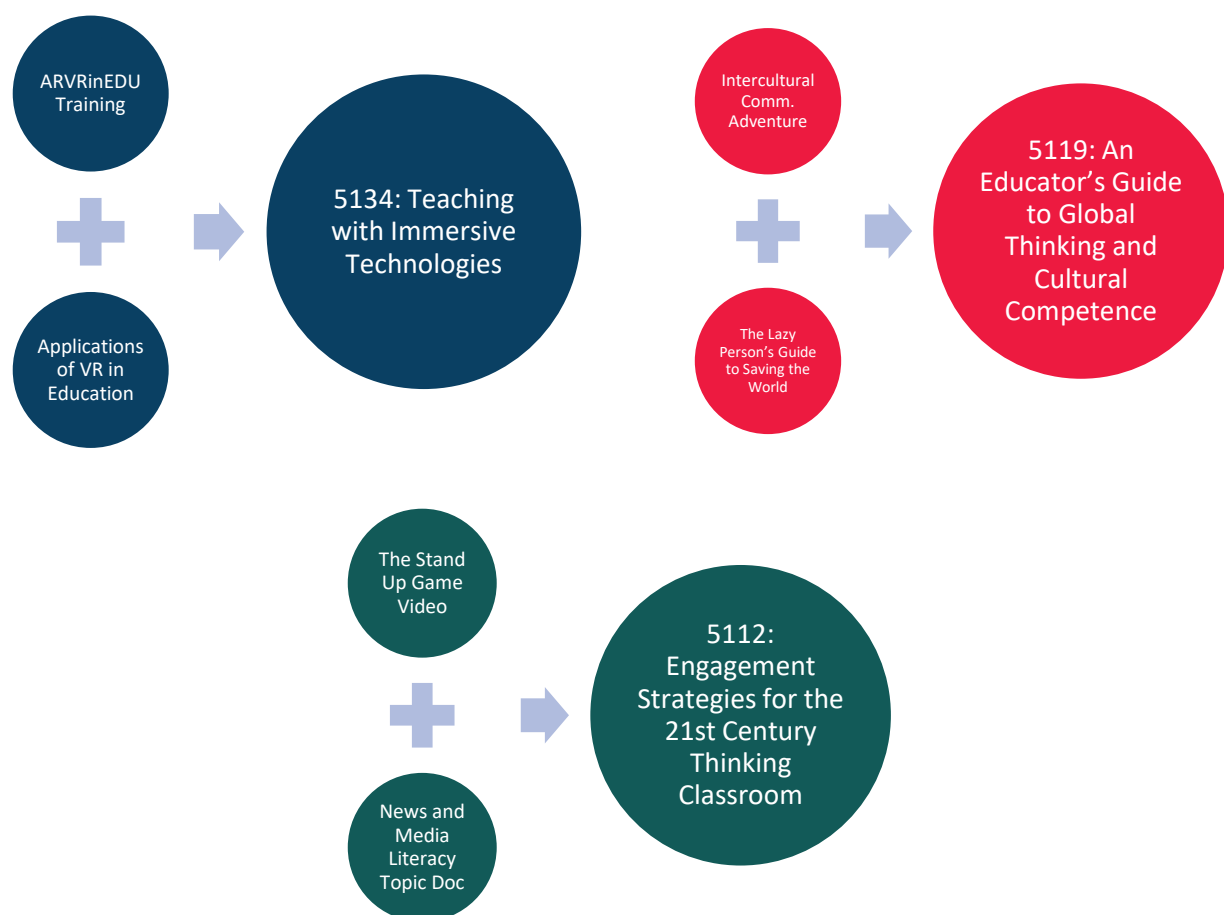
ARVRinEDU Training

Applications of VR in Education

5134: Teaching with Immersive Technologies

Intercultural Comm. Adventure

The Lazy Person's Guide to Saving the World

5119: An Educator's Guide to Global Thinking and Cultural Competence

The Stand Up Game Video

News and Media Literacy Topic Doc

5112: Engagement Strategies for the 21st Century Thinking Classroom